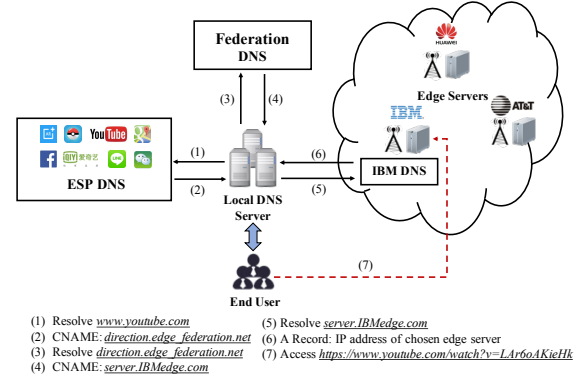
Federation DNS

HUAWEI

Edge Servers

IBM

AT&T

YouTube

ESP DNS

(1)

(2)

(3)

(4)

(6)

(5)

IBM DNS

Local DNS Server

(7)

End User

(1) Resolve www.youtube.com
(2) CNAME: direction.edge_federation.net
(3) Resolve direction.edge_federation.net
(4) CNAME: server.IBMedge.com

(5) Resolve server.IBMedge.com
(6) A Record: IP address of chosen edge server
(7) Access https://www.youtube.com/watch?v=LAr6oAKieHk